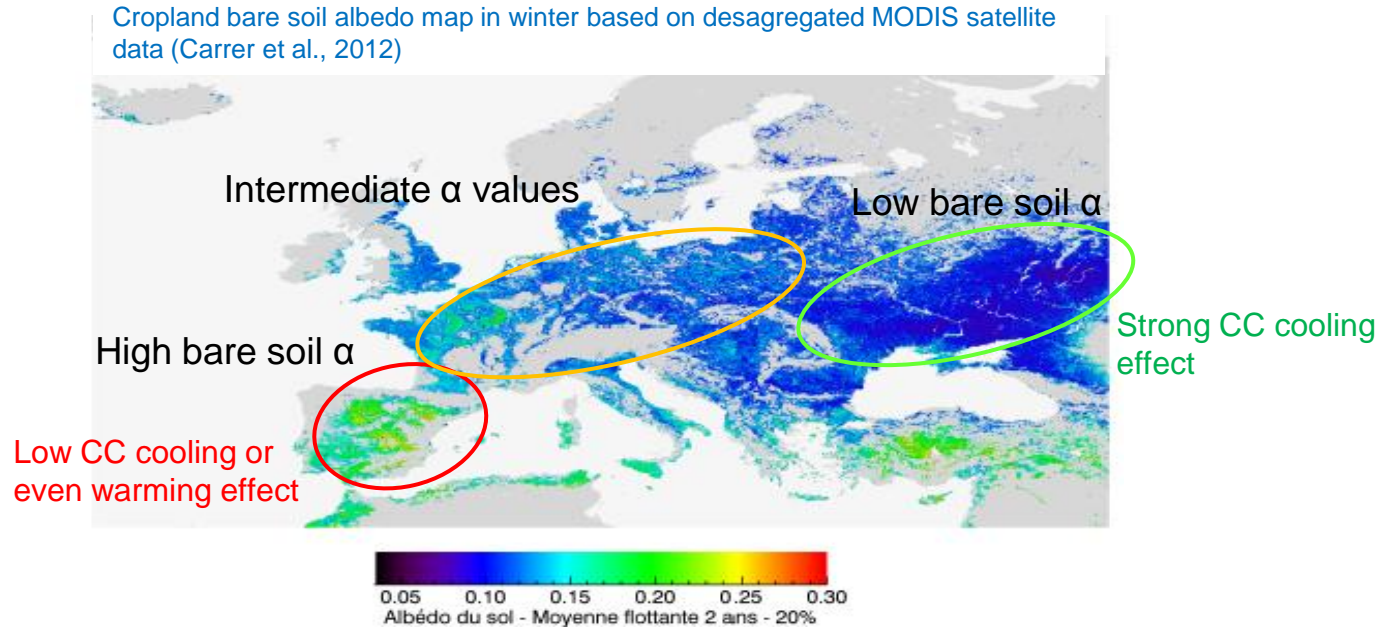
Cropland bare soil albedo map in winter based on desagregated MODIS satellite data (Carrer et al., 2012)

Intermediate α values

Low bare soil α

Strong CC cooling effect

High bare soil α

Low CC cooling or even warming effect

0.05 0.10 0.15 0.20 0.25 0.30
Albédo du sol - Moyenne flottante 2 ans - 20%